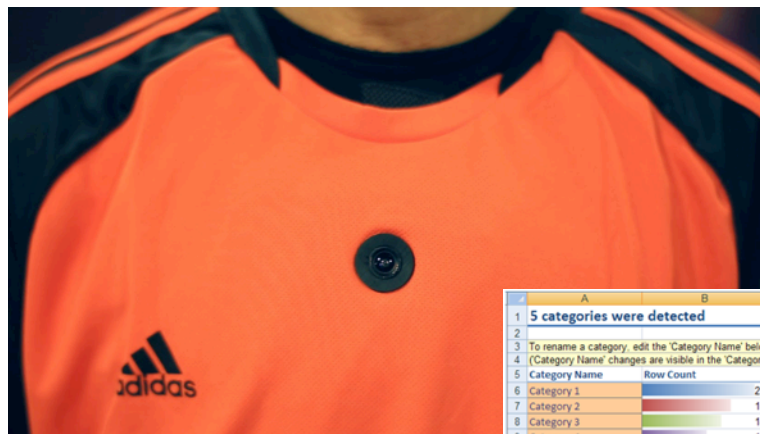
adidas

| | A | B |
|---|---|---|
| 1 | 5 categories were detected | |
| 2 | | |
| 3 | To rename a category, edit the 'Category Name' bel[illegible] | |
| 4 | ('Category Name' changes are visible in the 'Catego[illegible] | |
| 5 | Category Name | Row Count |
| 6 | Category 1 | 2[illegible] |
| 7 | Category 2 | 1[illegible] |
| 8 | Category 3 | 1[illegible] |